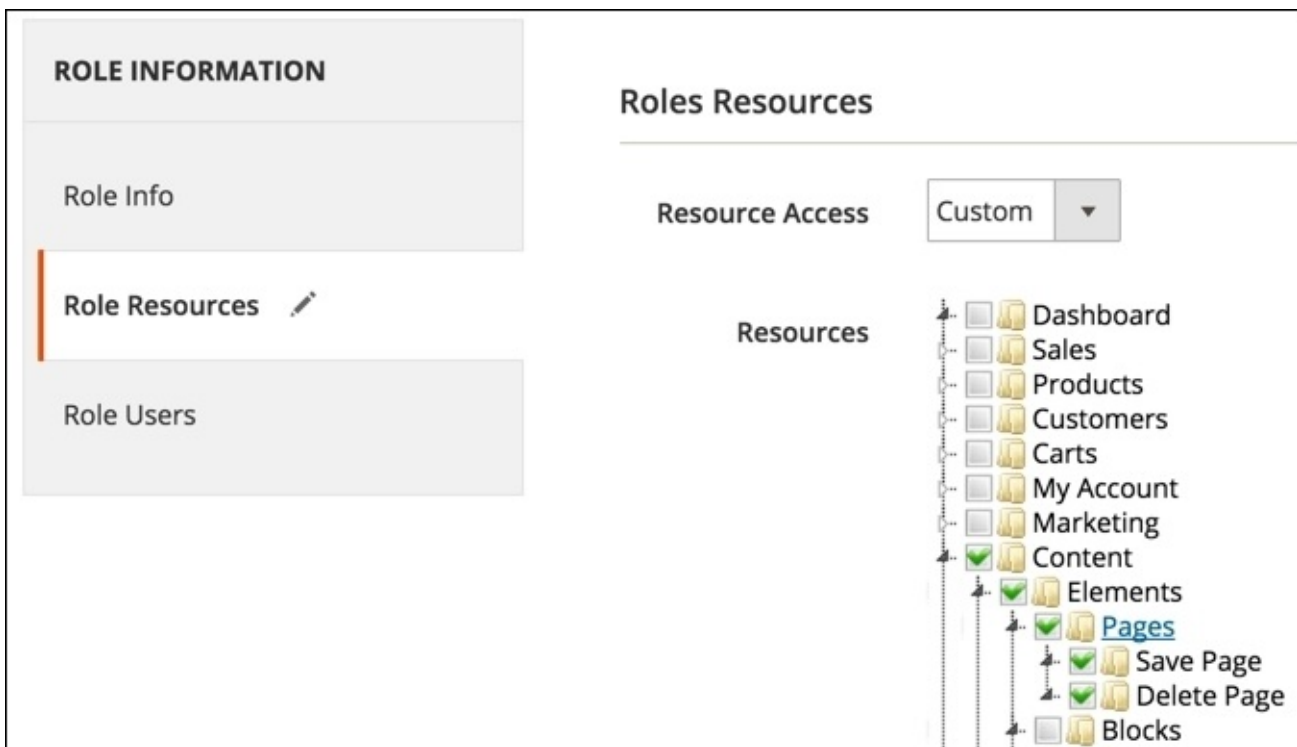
ROLE INFORMATION

Role Info

Role Resources

Role Users

Roles Resources

Resource Access Custom

Resources

Dashboard
Sales
Products
Customers
Carts
My Account
Marketing
Content
Elements
Pages
Save Page
Delete Page
Blocks